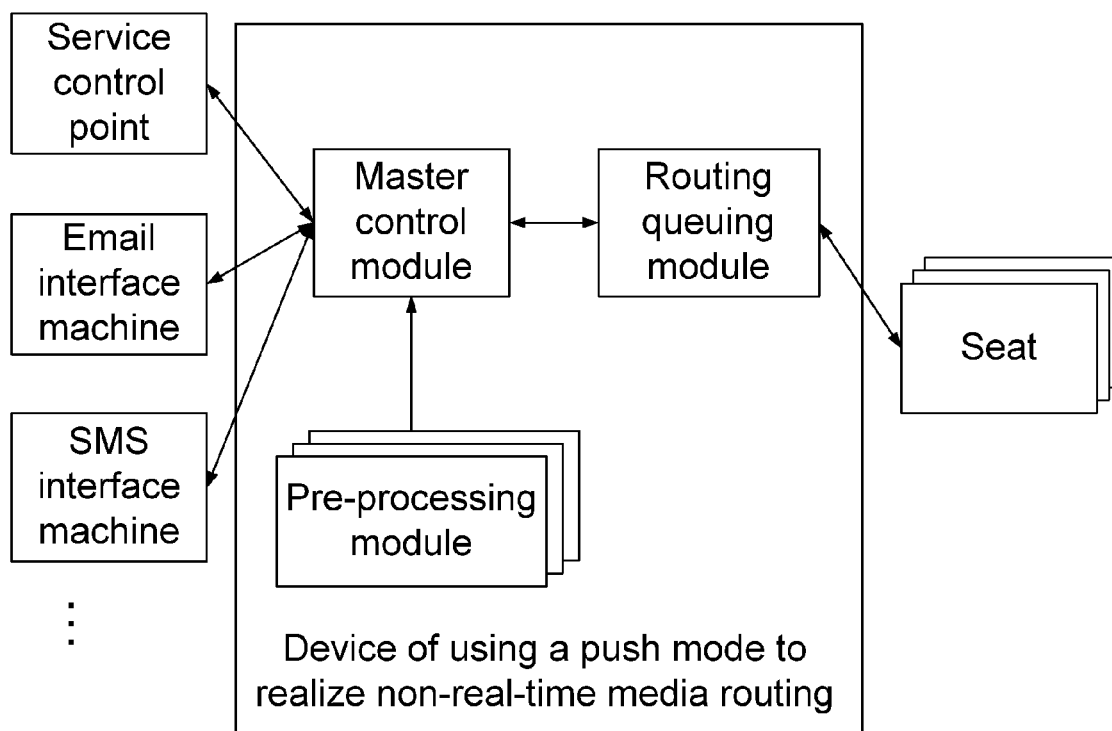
Service control point

Email interface machine

SMS interface machine

⋮

Master control module

Routing queuing module

Seat

Pre-processing module

Device of using a push mode to realize non-real-time media routing